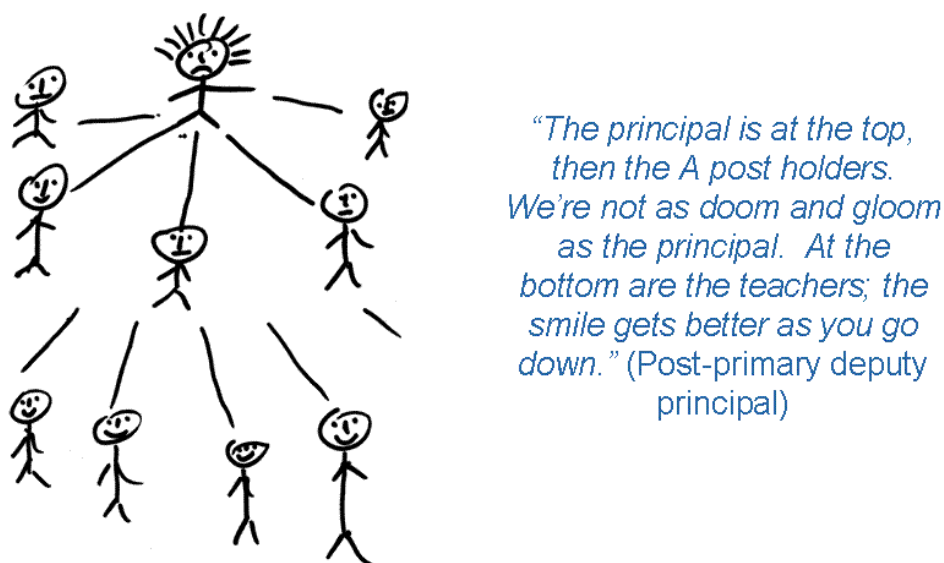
“The principal is at the top, then the A post holders. We’re not as doom and gloom as the principal. At the bottom are the teachers; the smile gets better as you go down.” (Post-primary deputy principal)